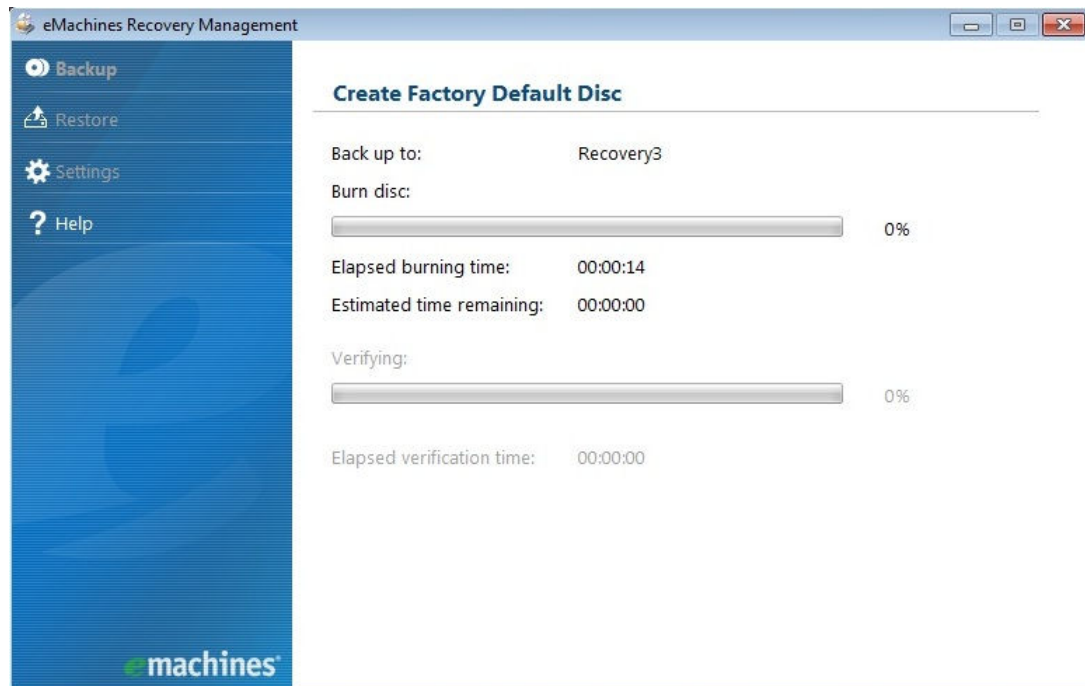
eMachines Recovery Management

Backup
Restore
Settings
Help

Create Factory Default Disc

Back up to: Recovery3

Burn disc:

0%

Elapsed burning time: 00:00:14

Estimated time remaining: 00:00:00

Verifying:

0%

Elapsed verification time: 00:00:00

emachines